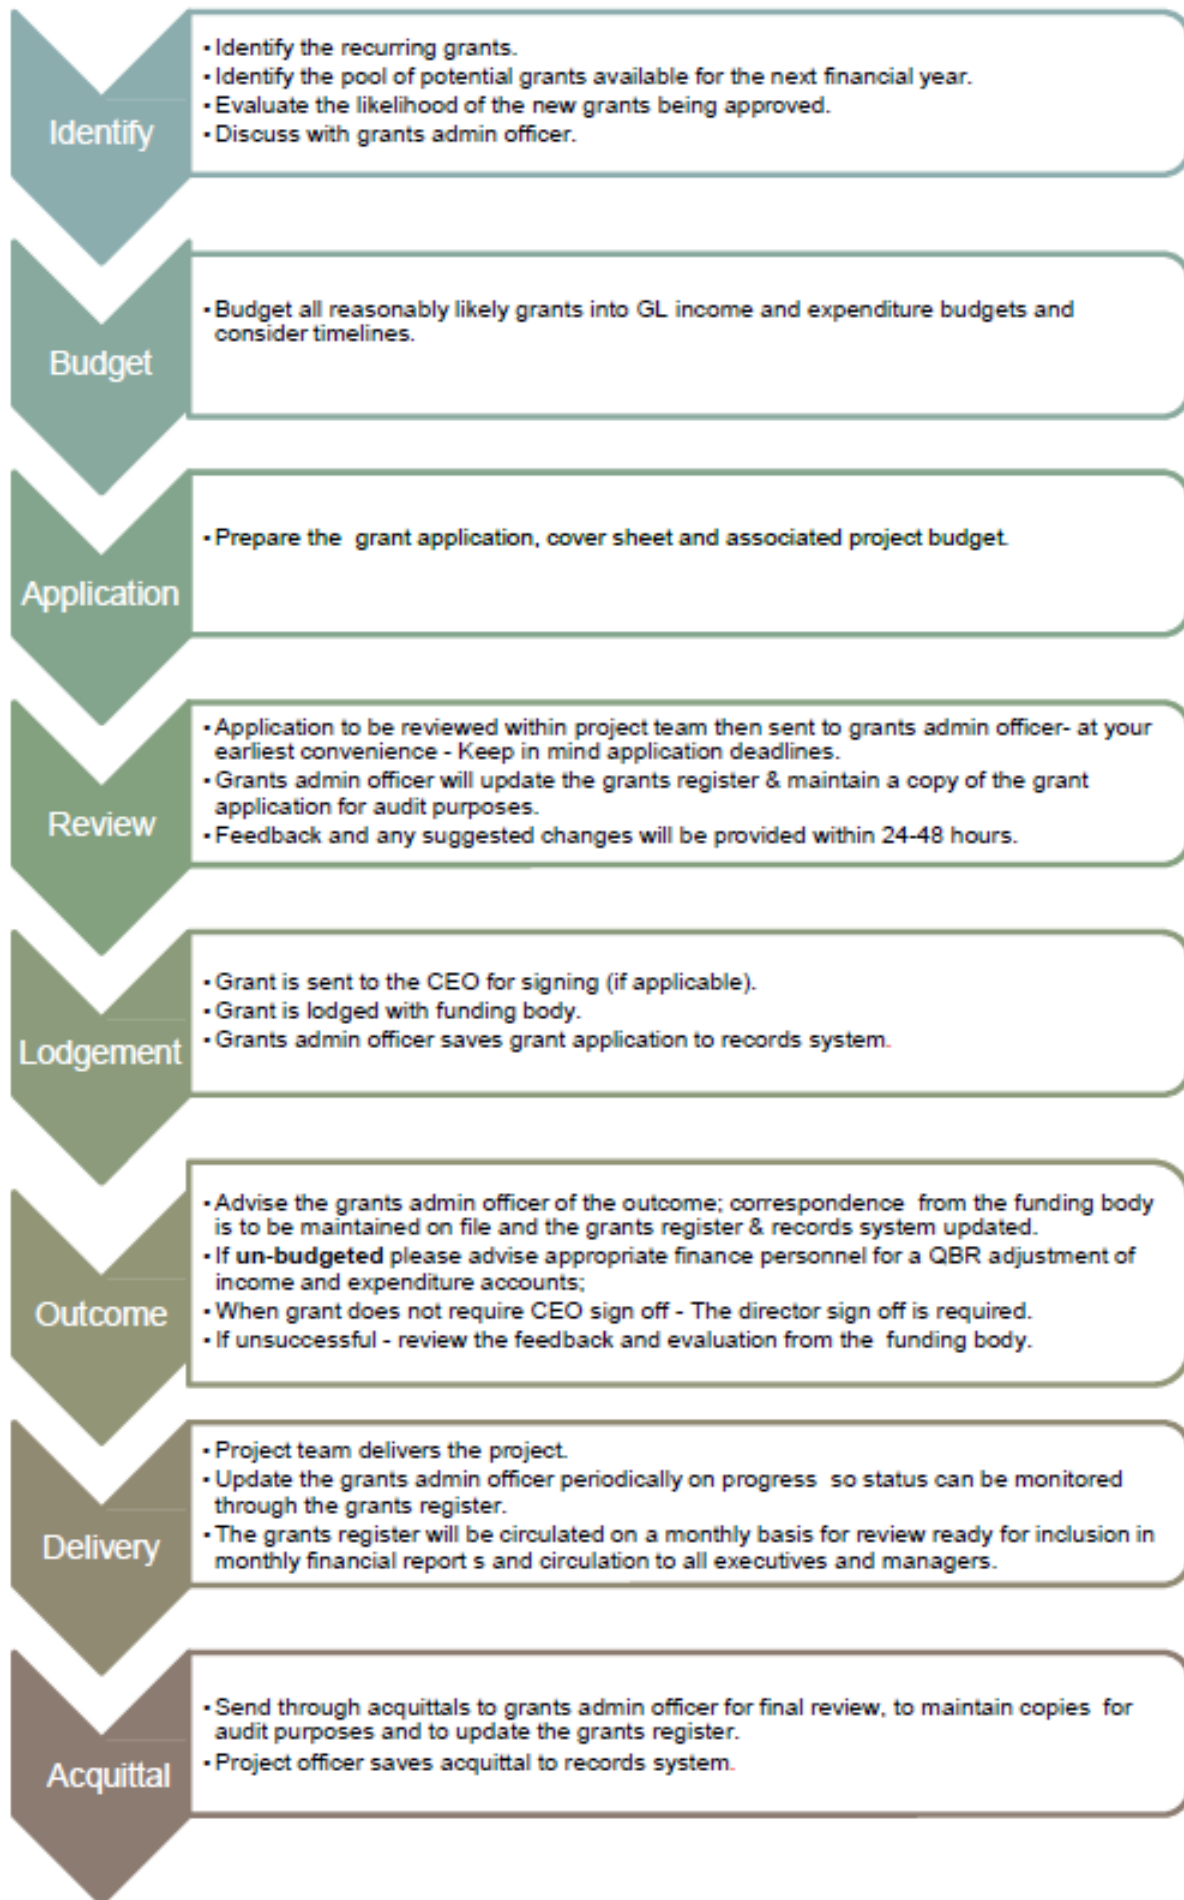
Identify

• Identify the recurring grants.
• Identify the pool of potential grants available for the next financial year.
• Evaluate the likelihood of the new grants being approved.
• Discuss with grants admin officer.

Budget

• Budget all reasonably likely grants into GL income and expenditure budgets and consider timelines.

Application

• Prepare the grant application, cover sheet and associated project budget.

Review

• Application to be reviewed within project team then sent to grants admin officer- at your earliest convenience - Keep in mind application deadlines.
• Grants admin officer will update the grants register & maintain a copy of the grant application for audit purposes.
• Feedback and any suggested changes will be provided within 24-48 hours.

Lodgement

• Grant is sent to the CEO for signing (if applicable).
• Grant is lodged with funding body.
• Grants admin officer saves grant application to records system.

Outcome

• Advise the grants admin officer of the outcome; correspondence from the funding body is to be maintained on file and the grants register & records system updated.
• If **un-budgeted** please advise appropriate finance personnel for a QBR adjustment of income and expenditure accounts;
• When grant does not require CEO sign off - The director sign off is required.
• If unsuccessful - review the feedback and evaluation from the funding body.

Delivery

• Project team delivers the project.
• Update the grants admin officer periodically on progress so status can be monitored through the grants register.
• The grants register will be circulated on a monthly basis for review ready for inclusion in monthly financial report s and circulation to all executives and managers.

Acquittal

• Send through acquittals to grants admin officer for final review, to maintain copies for audit purposes and to update the grants register.
• Project officer saves acquittal to records system.